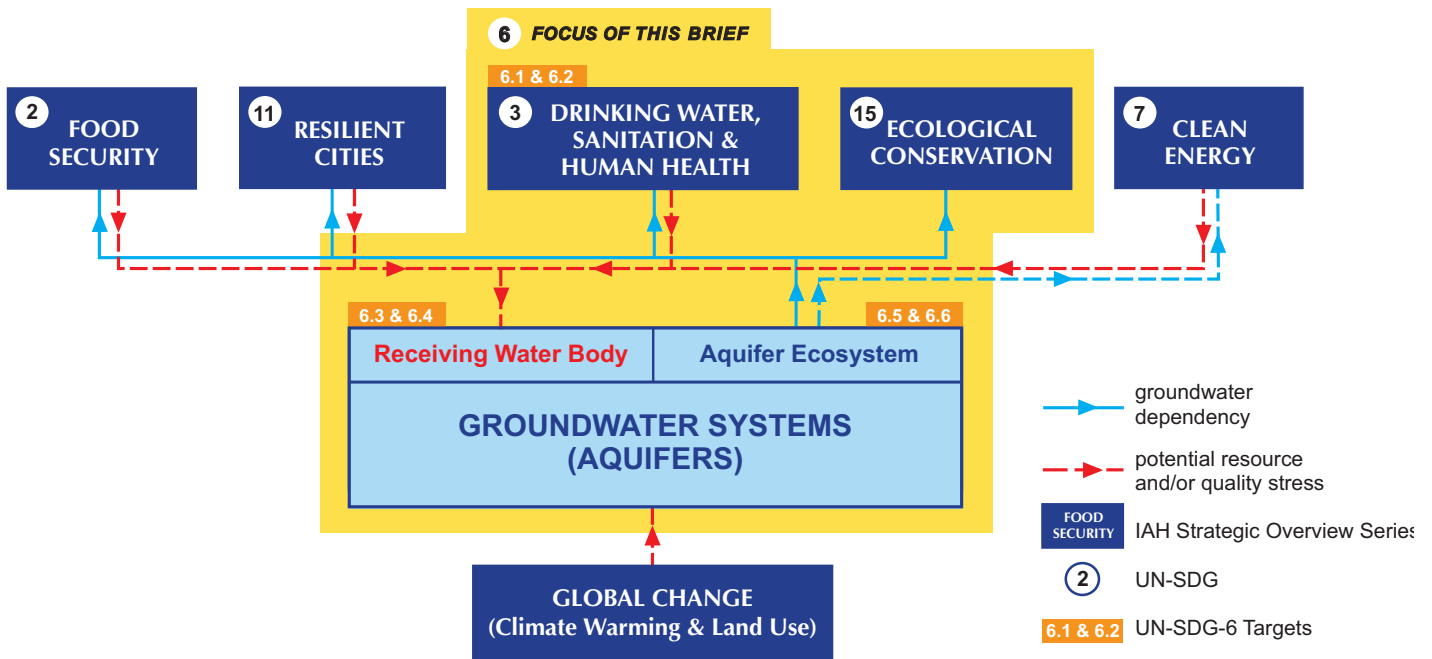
6 FOCUS OF THIS BRIEF

6.1 & 6.2

2 FOOD SECURITY

11 RESILIENT CITIES

3 DRINKING WATER, SANITATION & HUMAN HEALTH

15 ECOLOGICAL CONSERVATION

7 CLEAN ENERGY

6.3 & 6.4

6.5 & 6.6

Receiving Water Body

Aquifer Ecosystem

GROUNDWATER SYSTEMS (AQUIFERS)

GLOBAL CHANGE (Climate Warming & Land Use)

groundwater dependency

potential resource and/or quality stress

FOOD SECURITY IAH Strategic Overview Series

2 UN-SDG

6.1 & 6.2 UN-SDG-6 Targets